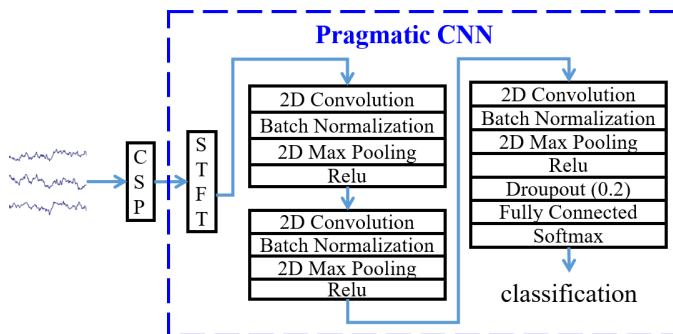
Pragmatic CNN

C
S
P

S
T
F
T

2D Convolution
Batch Normalization
2D Max Pooling
Relu

2D Convolution
Batch Normalization
2D Max Pooling
Relu

2D Convolution
Batch Normalization
2D Max Pooling
Relu
Droupout (0.2)
Fully Connected
Softmax

classification